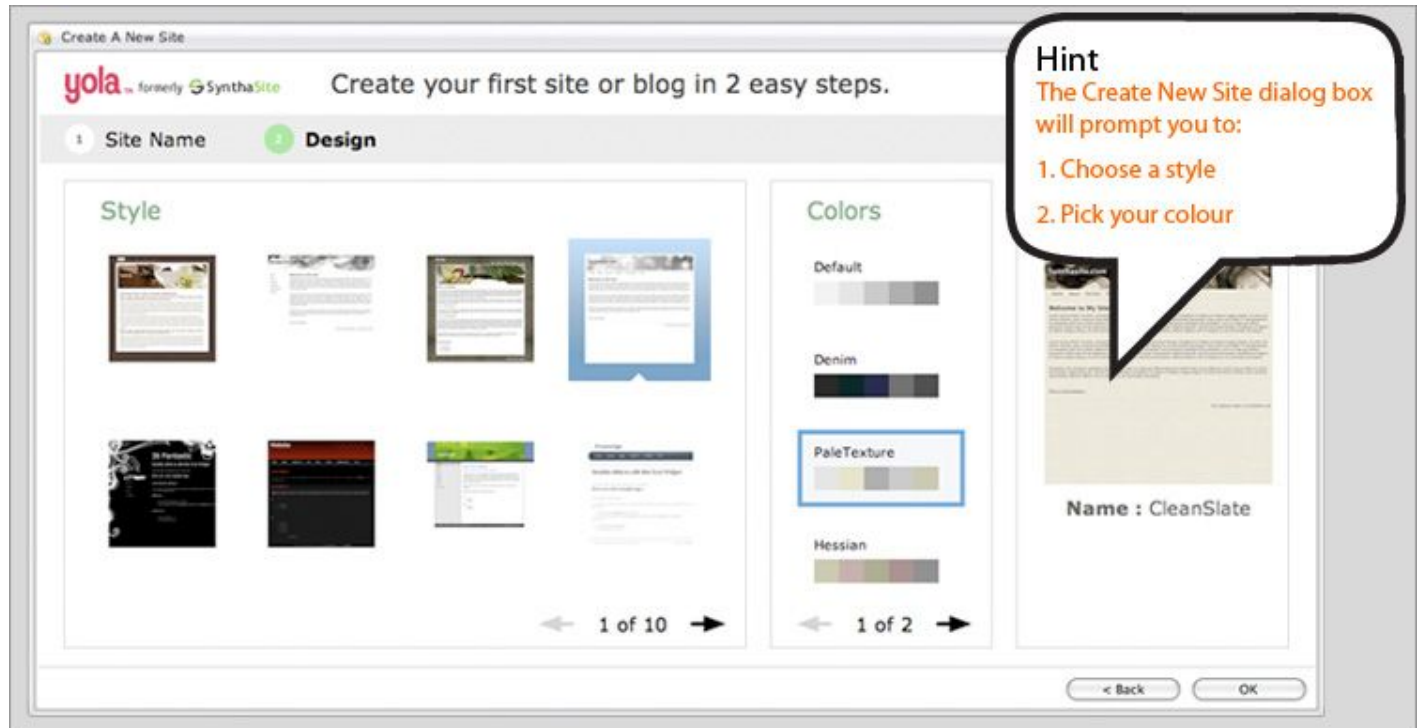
Create A New Site

yola formerly SynthaSite

Create your first site or blog in 2 easy steps.

1 Site Name

2 Design

Hint

The Create New Site dialog box will prompt you to:

1. Choose a style

2. Pick your colour

Style

1 of 10

Colors

Default

Denim

PaleTexture

Hessian

1 of 2

Name : CleanSlate

< Back

OK